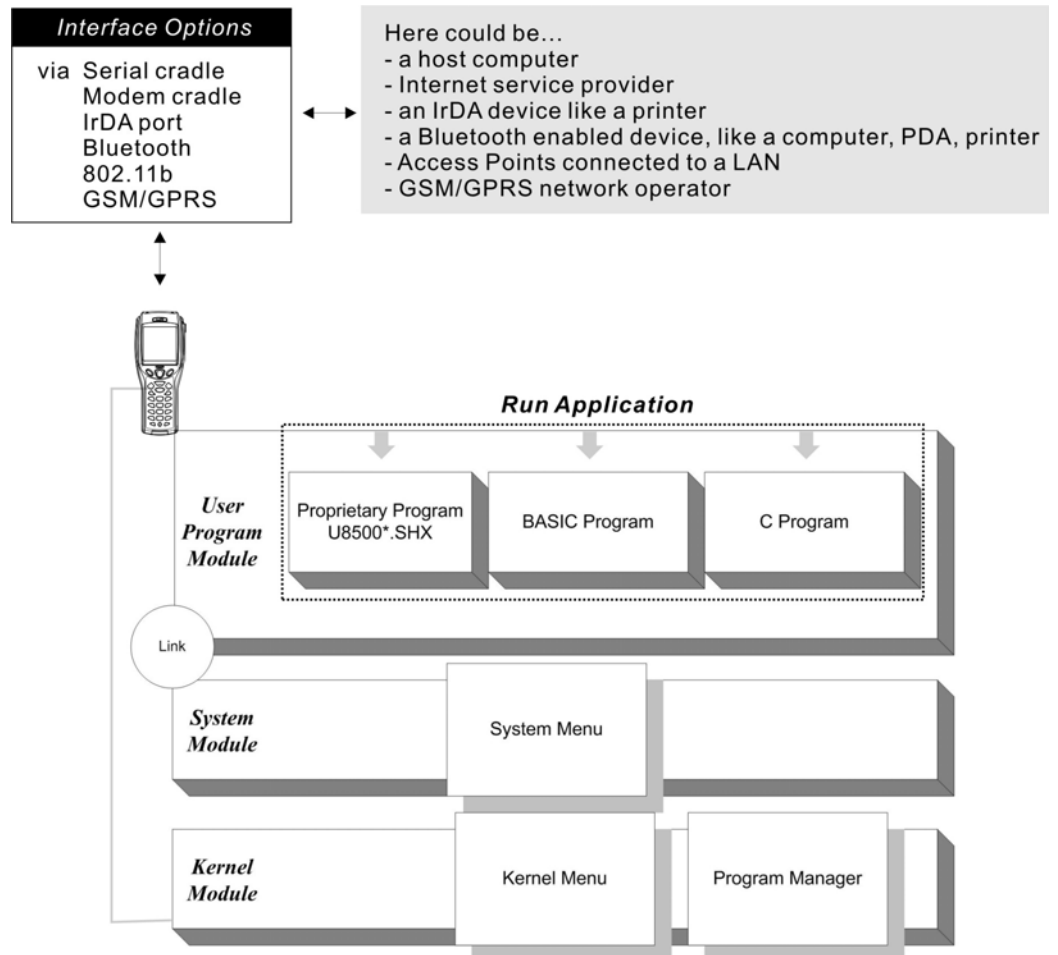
Interface Options

via Serial cradle
Modem cradle
IrDA port
Bluetooth
802.11b
GSM/GPRS

Here could be…
- a host computer
- Internet service provider
- an IrDA device like a printer
- a Bluetooth enabled device, like a computer, PDA, printer
- Access Points connected to a LAN
- GSM/GPRS network operator

Run Application

User Program Module

Proprietary Program U8500*.SHX

BASIC Program

C Program

Link

System Module

System Menu

Kernel Module

Kernel Menu

Program Manager